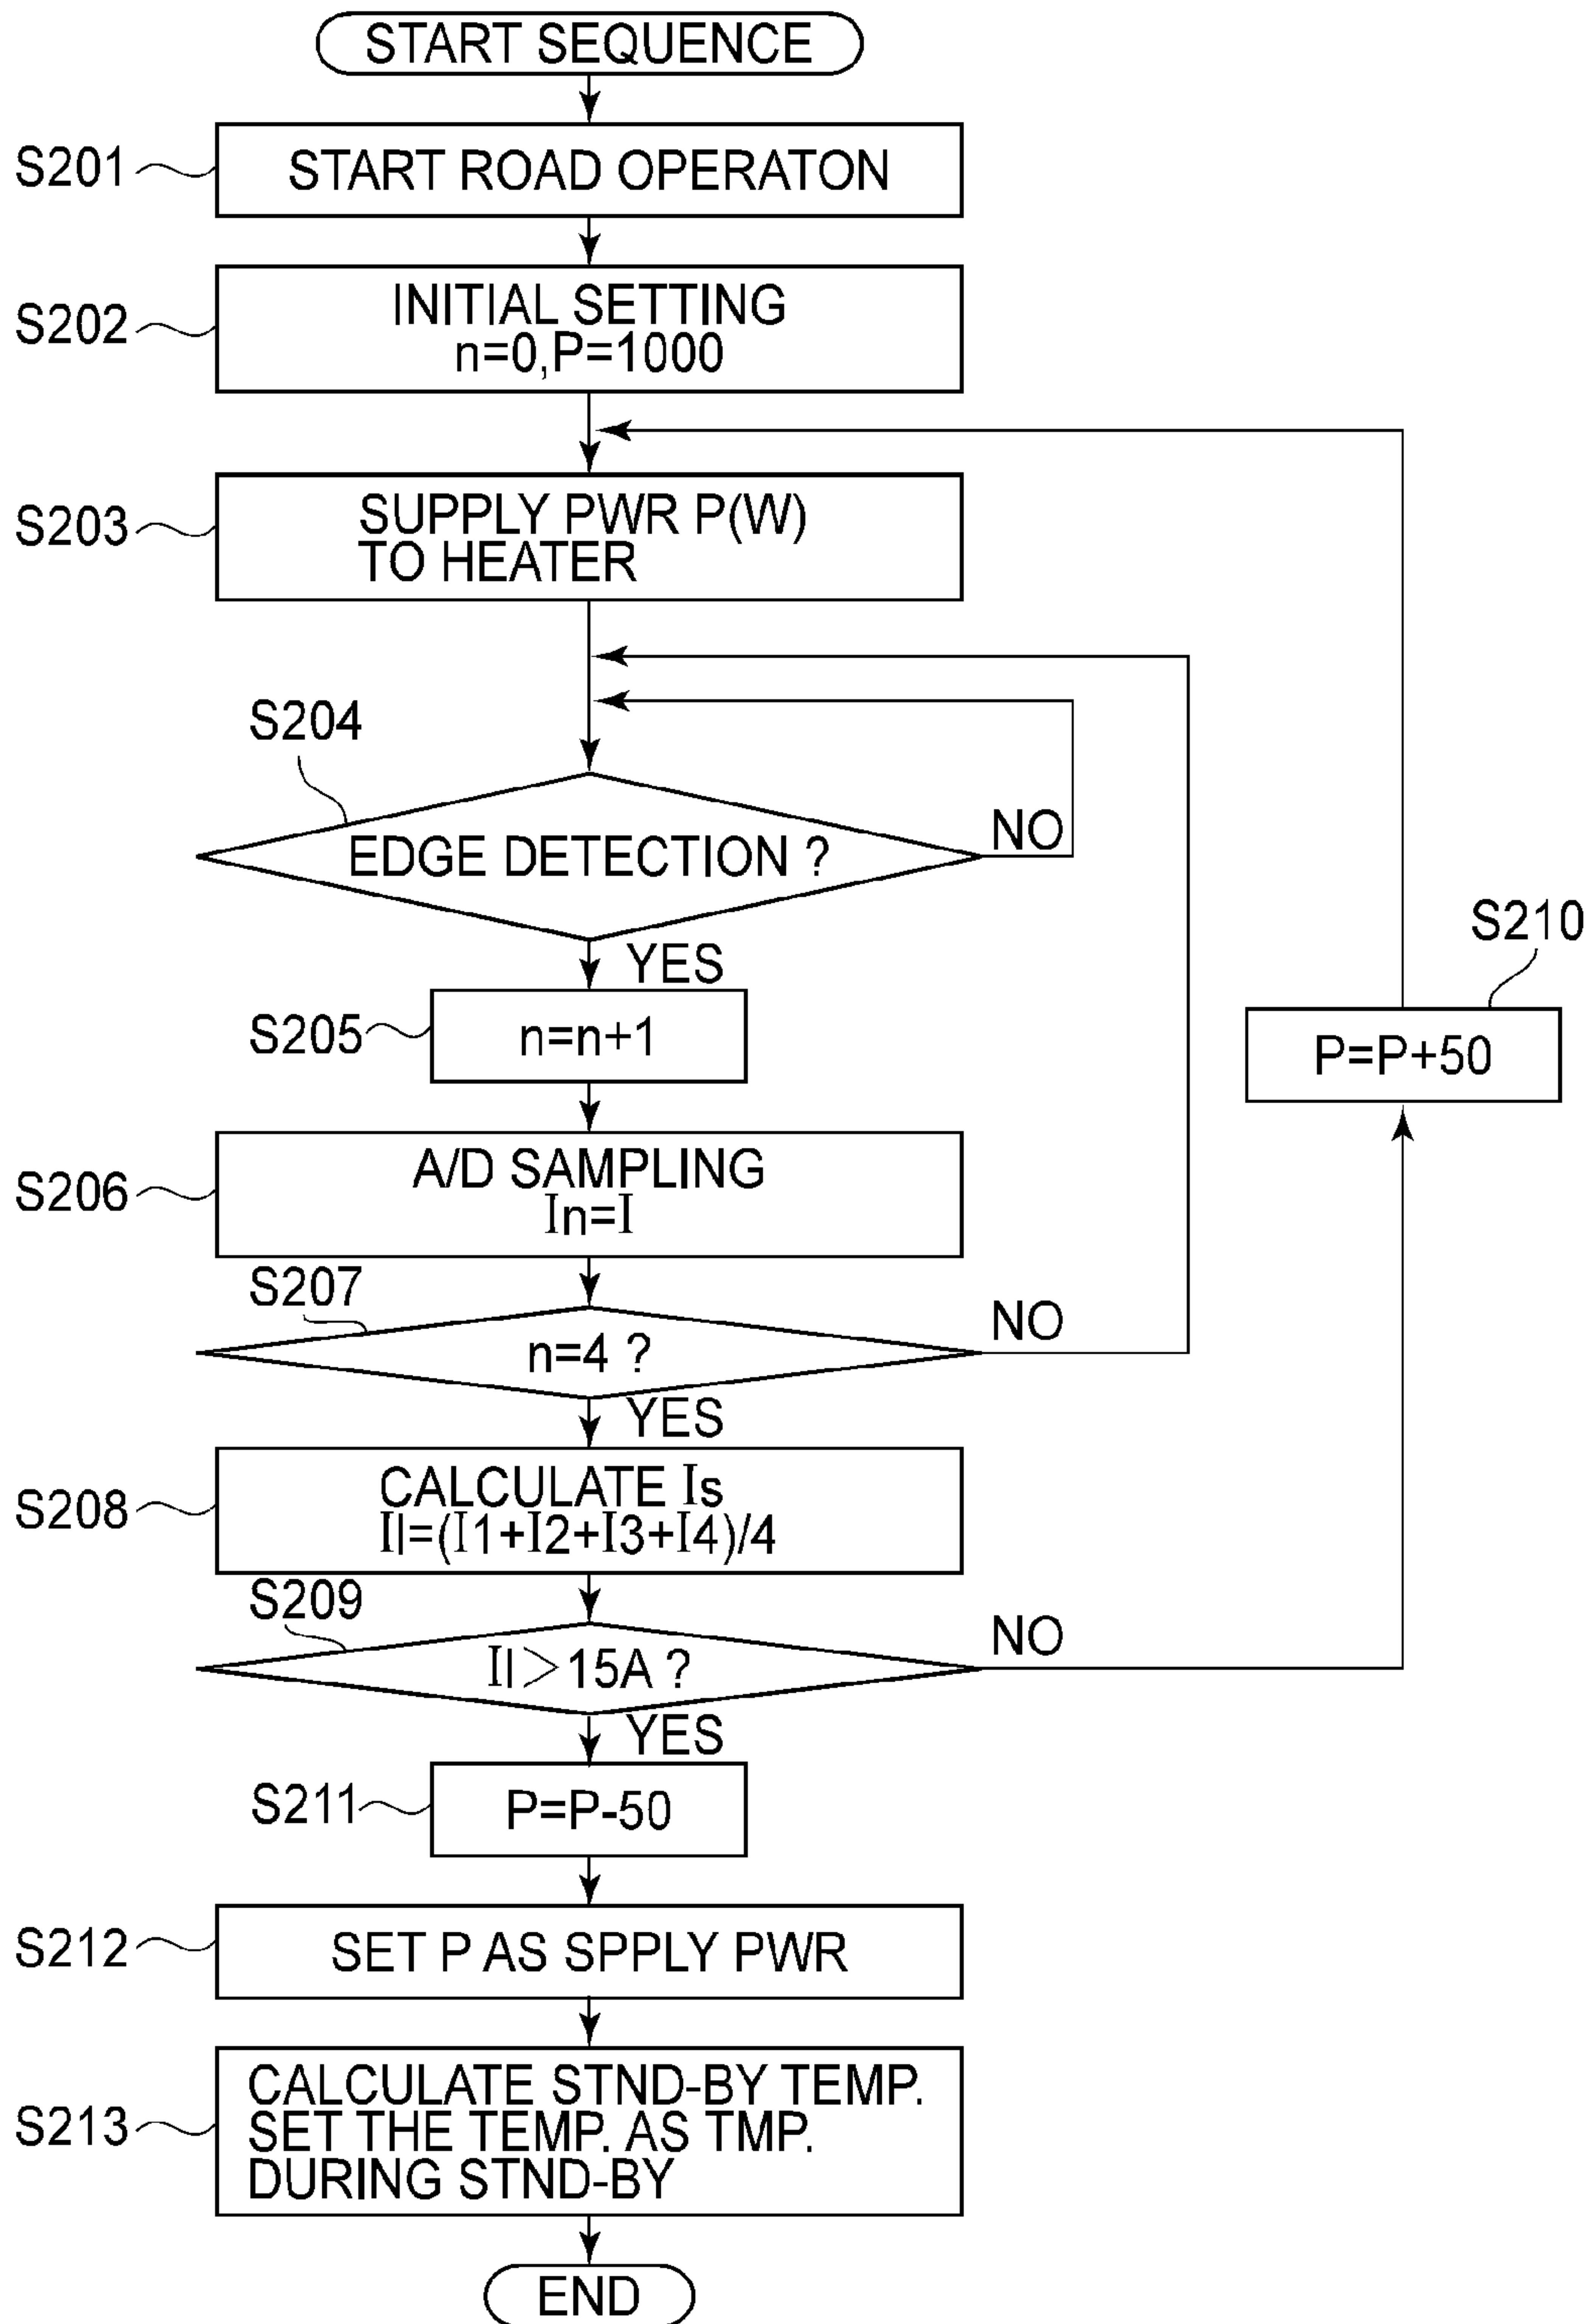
START SEQUENCE

S201 START ROAD OPERATON

S202 INITIAL SETTING
n=0,P=1000

S203 SUPPLY PWR P(W)
TO HEATER

S204

EDGE DETECTION ?

NO

YES

S205 n=n+1

S206 A/D SAMPLING
In=I

S207

n=4 ?

NO

YES

S208 CALCULATE Is
Il=(I1+I2+I3+I4)/4

S209

Il>15A ?

NO

YES

S210

P=P+50

S211 P=P-50

S212 SET P AS SPPLY PWR

S213 CALCULATE STND-BY TEMP.
SET THE TEMP. AS TMP.
DURING STND-BY

END